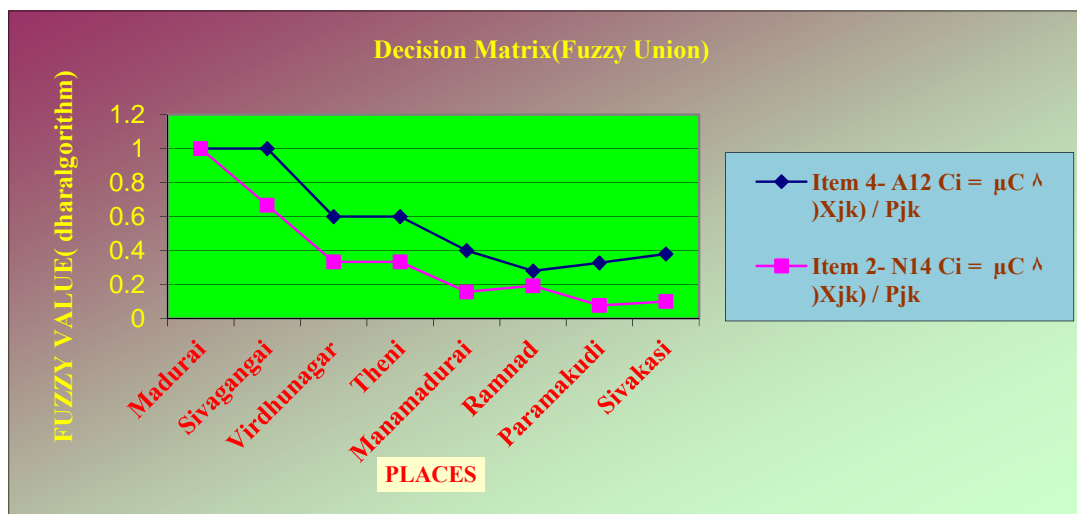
Decision Matrix(Fuzzy Union)

FUZZY VALUE( dharalgorithm)

1.2
1
0.8
0.6
0.4
0.2
0

Madurai
Sivagangai
Virdhunagar
Theni
Manamadurai
Ramnad
Paramakudi
Sivakasi

PLACES

Item 4- A12 Ci = µC ^ )Xjk) / Pjk

Item 2- N14 Ci = µC ^ )Xjk) / Pjk